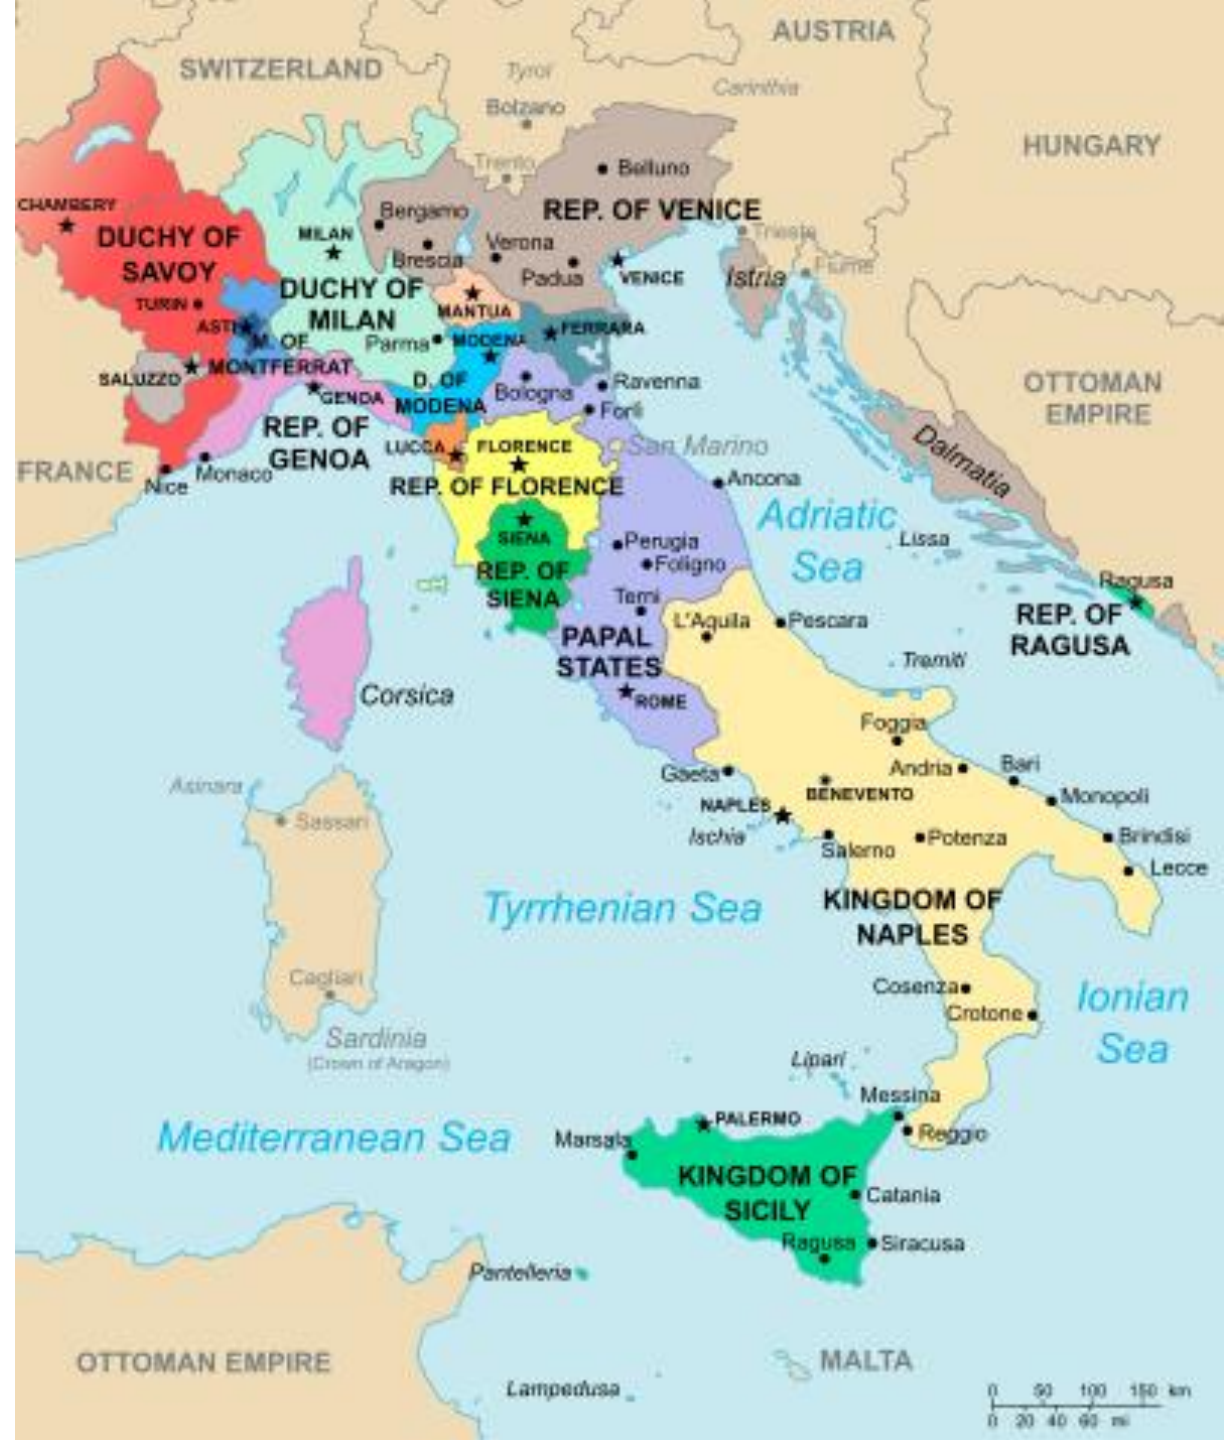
AUSTRIA
SWITZERLAND
Tyrol
Carinthia
Bolzano
HUNGARY
Trento
Belluno
CHAMBERY
DUCHY OF SAVOY
MILAN
Bergamo
REP. OF VENICE
Trieste
Verona
Brescia
Padua
VENICE
Istria
Fiume
TURIN
DUCHY OF MILAN
MANTUA
ASTI
M. OF MONTFERRAT
Parma
MODENA
FERRARA
SALUZZO
D. OF MODENA
Ravenna
OTTOMAN EMPIRE
GENOA
Bologna
Forlì
REP. OF GENOA
LUCCA
FLORENCE
San Marino
Dalmatia
FRANCE
Nice
Monaco
REP. OF FLORENCE
Ancona
Adriatic Sea
Lissa
SIENA
Perugia
Foligno
REP. OF SIENA
Terni
Ragusa
REP. OF RAGUSA
L'Aquila
Pescara
PAPAL STATES
Tremiti
Corsica
ROME
Foggia
Asinara
Gaeta
Andria
Bari
BENEVENTO
Monopoli
Sassari
NAPLES
Ischia
Salerno
Potenza
Brindisi
Lecce
Tyrrhenian Sea
KINGDOM OF NAPLES
Cagliari
Cosenza
Ionian Sea
Crotone
Sardinia
(Crown of Aragon)
Lipari
Messina
Mediterranean Sea
PALERMO
Marsala
Reggio
KINGDOM OF SICILY
Catania
Ragusa
Siracusa
Pantelleria
OTTOMAN EMPIRE
MALTA
Lampedusa
0 50 100 150 km
0 20 40 60 mi